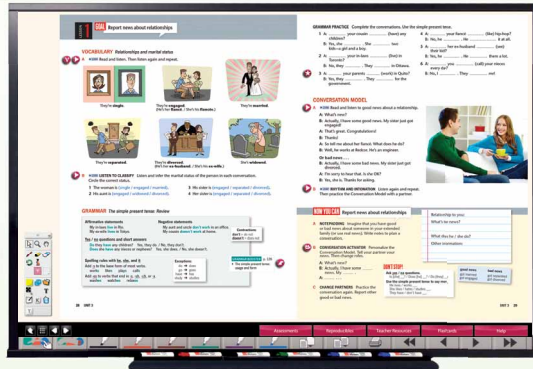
GOAL Report news about relationships

VOCABULARY Relationships and marital status

1 Read and listen. Then listen again and repeat.

They're single.

They're engaged. (He's her fiancé. / She's his fiancée.)

They're married.

They're separated.

They're divorced. (He's her ex-husband. / She's his ex-wife.)

She's widowed.

2 LISTEN TO CLASSIFY Listen and infer the marital status of the person in each conversation. Circle the correct status.

1 The woman is (single / engaged / married).

2 His aunt is (engaged / widowed / divorced).

3 His sister is (single / engaged / separated / divorced).

4 Her sister is (engaged / separated / divorced).

GRAMMAR The simple present tense: Review

GRAMMAR PRACTICE Complete the conversations. Use the simple present tense.

CONVERSATION MODEL

A: What's new?

B: Actually, I have some good news. My sister just got engaged!

A: That's great. Congratulations!

B: Thanks!

A: So tell me about her fiancé. What does he do?

B: Well, he works at Beckon. He's an engineer.

Or bad news ...

B: Actually, I have some bad news. My sister just got divorced.

A: I'm sorry to hear that. Is she OK?

B: Yes, she is. Thanks for asking.

RHYTHM AND INTONATION Listen again and repeat. Then practice the Conversation Model with a partner.

NOW YOU CAN Report news about relationships

1 NOTEPADDING Imagine that you have good or bad news about someone in your extended family (or use real news). Write notes to plan a conversation.

2 CONVERSATION ACTIVATOR Personalize the Conversation Model. Tell your partner your news. Then change roles.

A: What's new?

B: Actually, I have some ...

3 CHANGE PARTNERS Practice the conversation again. Report other good or bad news.

Relationship to you:

What's the news?

What has he / she do?

Other information:

good news

bad news

DON'T STOP!

28 UNIT 3

UNIT 3 29

Assessments

Reproducibles

Teacher Resources

Plural Pools

Help